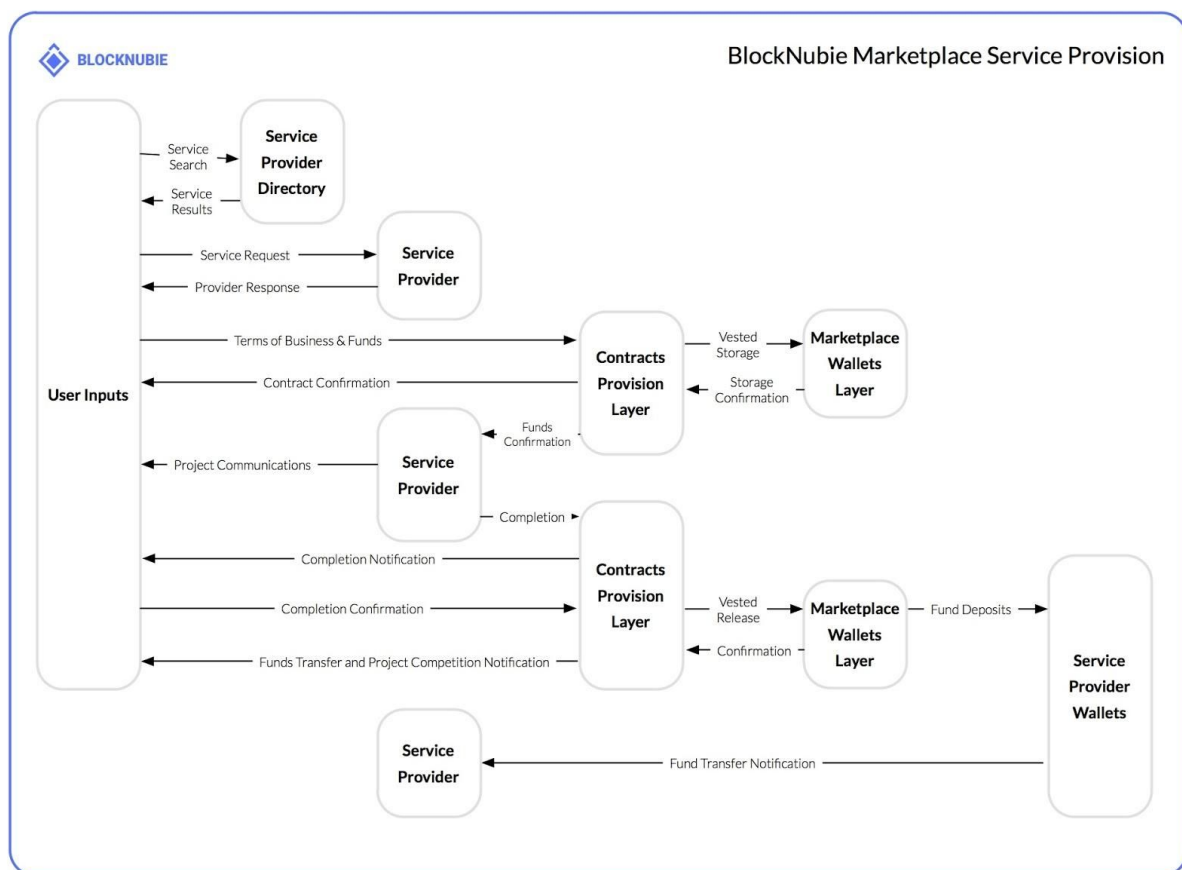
BLOCKNUBIE

BlockNubie Marketplace Service Provision

User Inputs

Service Search

Service Provider Directory

Service Results

Service Request

Service Provider

Provider Response

Terms of Business & Funds

Contracts Provision Layer

Vested Storage

Marketplace Wallets Layer

Contract Confirmation

Storage Confirmation

Funds Confirmation

Project Communications

Service Provider

Completion

Completion Notification

Contracts Provision Layer

Completion Confirmation

Vested Release

Marketplace Wallets Layer

Fund Deposits

Service Provider Wallets

Confirmation

Funds Transfer and Project Competition Notification

Service Provider

Fund Transfer Notification